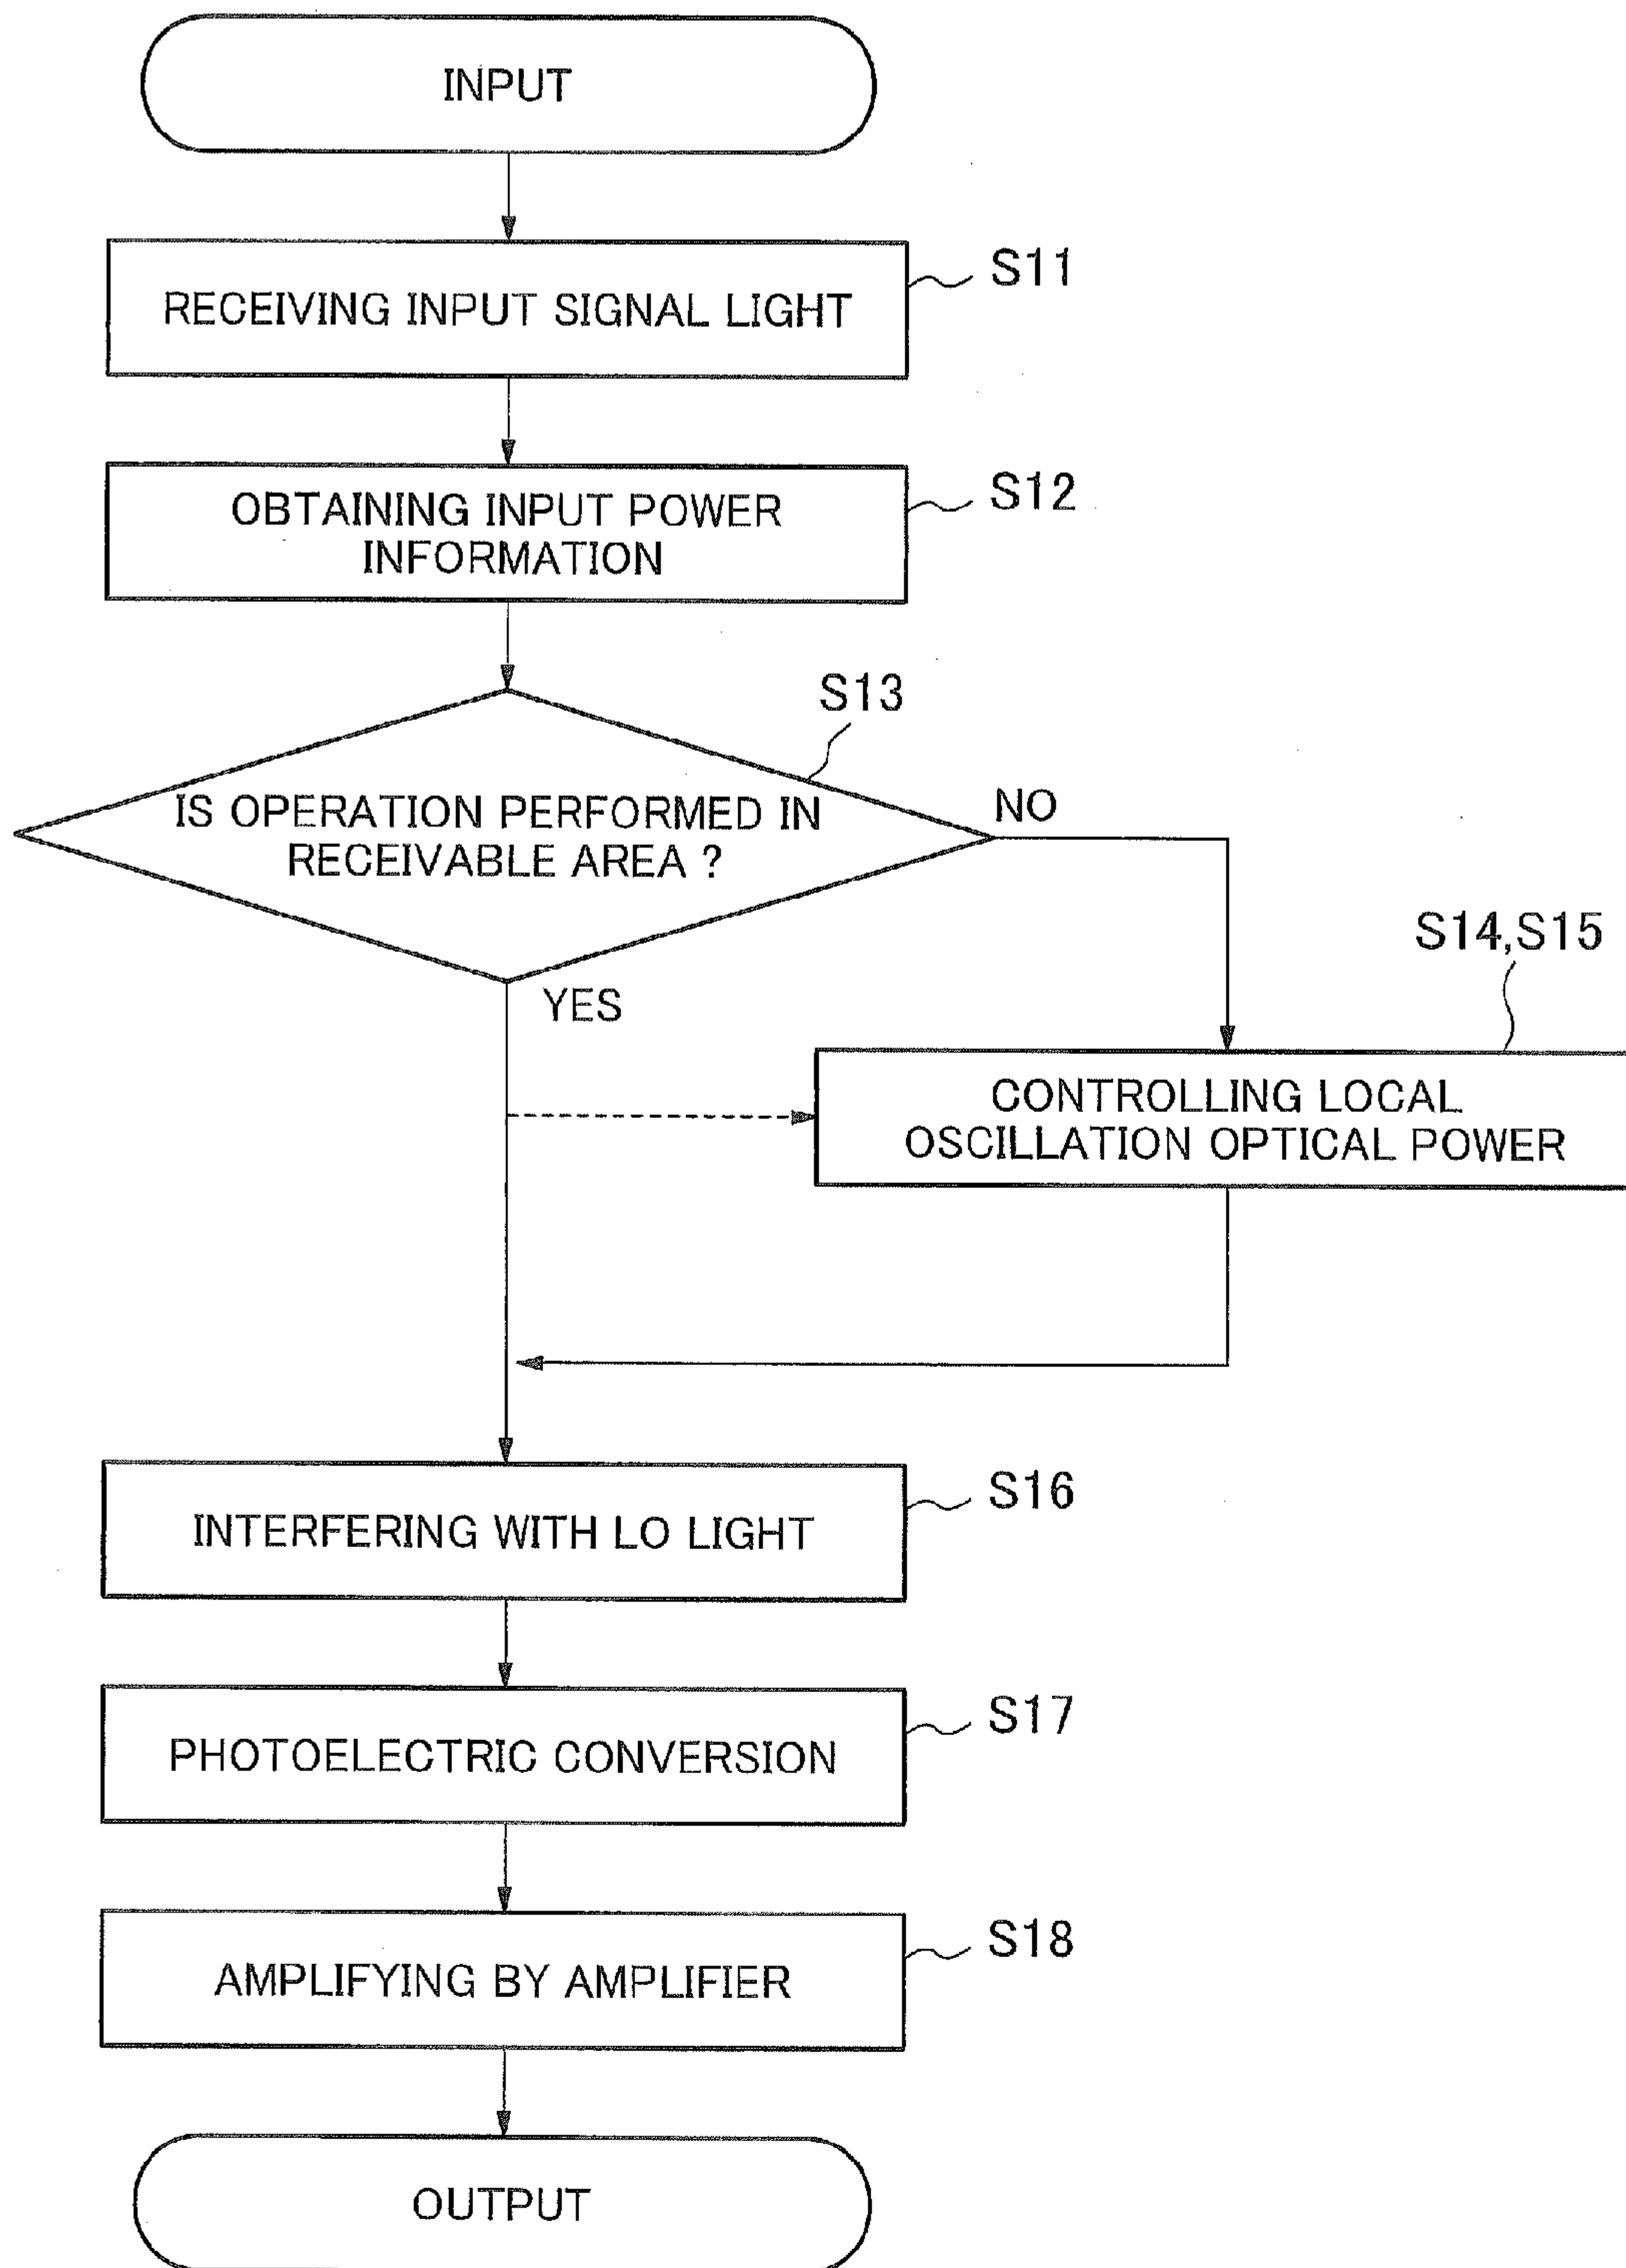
INPUT

RECEIVING INPUT SIGNAL LIGHT

S11

OBTAINING INPUT POWER INFORMATION

S12

S13

IS OPERATION PERFORMED IN RECEIVABLE AREA ?

NO

S14,S15

YES

CONTROLLING LOCAL OSCILLATION OPTICAL POWER

INTERFERING WITH LO LIGHT

S16

PHOTOELECTRIC CONVERSION

S17

AMPLIFYING BY AMPLIFIER

S18

OUTPUT